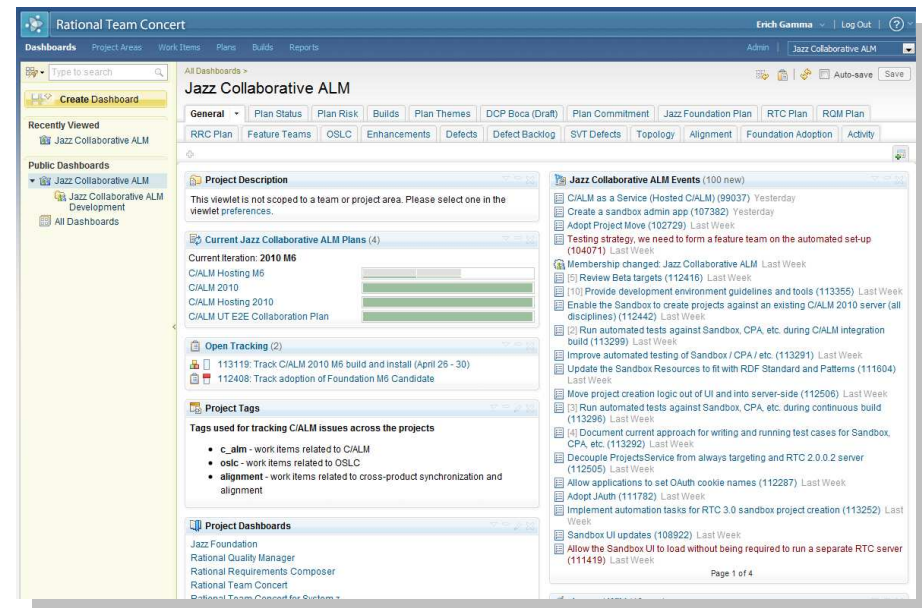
Rational Team Concert

Erich Gamma | Log Out | ?

Dashboards Project Areas Work Items Plans Builds Reports

Admin | Jazz Collaborative ALM

Type to search

Create Dashboard

Recently Viewed
Jazz Collaborative ALM

Public Dashboards
Jazz Collaborative ALM
Jazz Collaborative ALM Development
All Dashboards

All Dashboards >
Jazz Collaborative ALM

Auto-save Save

General | Plan Status | Plan Risk | Builds | Plan Themes | DCP Boca (Draft) | Plan Commitment | Jazz Foundation Plan | RTC Plan | RQM Plan
RRC Plan | Feature Teams | OSLC | Enhancements | Defects | Defect Backlog | SVT Defects | Topology | Alignment | Foundation Adoption | Activity

Project Description
This viewlet is not scoped to a team or project area. Please select one in the viewlet preferences.

Current Jazz Collaborative ALM Plans (4)
Current Iteration: 2010 M6
C/ALM Hosting M6
C/ALM 2010
C/ALM Hosting 2010
C/ALM UT E2E Collaboration Plan

Open Tracking (2)
113119: Track C/ALM 2010 M6 build and install (April 26 - 30)
112408: Track adoption of Foundation M6 Candidate

Project Tags
Tags used for tracking C/ALM issues across the projects
• c_alm - work items related to C/ALM
• oslc - work items related to OSLC
• alignment - work items related to cross-product synchronization and alignment

Project Dashboards
Jazz Foundation
Rational Quality Manager
Rational Requirements Composer
Rational Team Concert
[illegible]

Jazz Collaborative ALM Events (100 new)
C/ALM as a Service (Hosted C/ALM) (99037) Yesterday
Create a sandbox admin app (107382) Yesterday
Adopt Project Move (102729) Last Week
Testing strategy, we need to form a feature team on the automated set-up (104071) Last Week
Membership changed: Jazz Collaborative ALM Last Week
[5] Review Beta targets (112416) Last Week
[10] Provide development environment guidelines and tools (113355) Last Week
Enable the Sandbox to create projects against an existing C/ALM 2010 server (all disciplines) (112442) Last Week
[2] Run automated tests against Sandbox, CPA, etc. during C/ALM integration build (113299) Last Week
Improve automated testing of Sandbox / CPA / etc. (113291) Last Week
Update the Sandbox Resources to fit with RDF Standard and Patterns (111604) Last Week
Move project creation logic out of UI and into server-side (112506) Last Week
[3] Run automated tests against Sandbox, CPA, etc. during continuous build (113296) Last Week
[4] Document current approach for writing and running test cases for Sandbox, CPA, etc. (113292) Last Week
Decouple ProjectsService from always targeting and RTC 2.0.0.2 server (112505) Last Week
Allow applications to set OAuth cookie names (112287) Last Week
Adopt JAuth (111782) Last Week
Implement automation tasks for RTC 3.0 sandbox project creation (113252) Last Week
Sandbox UI updates (108922) Last Week
Allow the Sandbox UI to load without being required to run a separate RTC server (111419) Last Week
Page 1 of 4